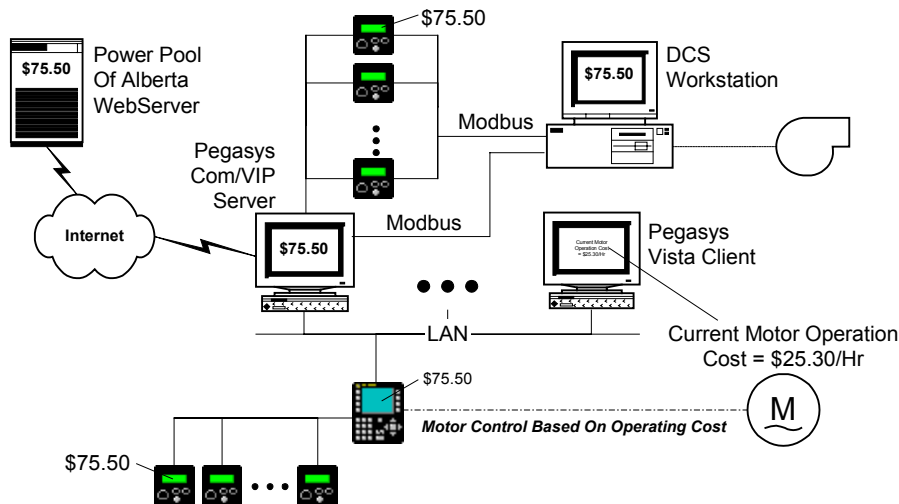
$75.50

Power Pool Of Alberta WebServer

$75.50

DCS Workstation

$75.50

Modbus

Pegasys Com/VIP Server

Internet

$75.50

Modbus

Current Motor Operation Cost = $25.30/Hr

Pegasys Vista Client

LAN

Current Motor Operation Cost = $25.30/Hr

$75.50

M

Motor Control Based On Operating Cost

$75.50